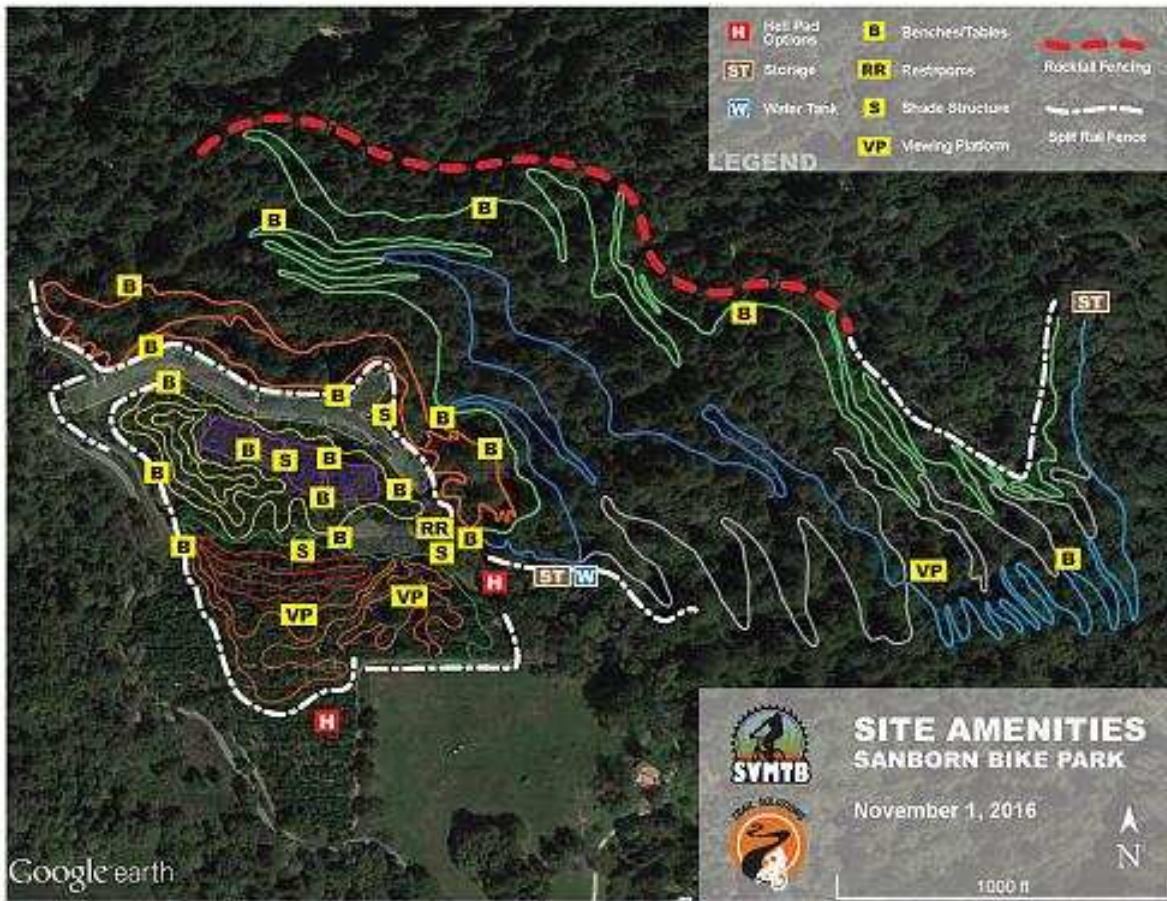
H Heli Pad Options
ST Storage
W Water Tank
B Benches/Tables
RR Restrooms
S Shade Structure
VP Viewing Platform
Rockfall Fencing
Split Rail Fence
LEGEND

B
B
B
B
B
B
B
B
S
B
B
B
S
B
B
B
B
RR
S
S
B
H
ST
W
VP
VP
H
B
VP
B
ST

SVMTB
TRAIL SOLUTIONS
SITE AMENITIES
SANBORN BIKE PARK
November 1, 2016
N
1000 ft

Google earth